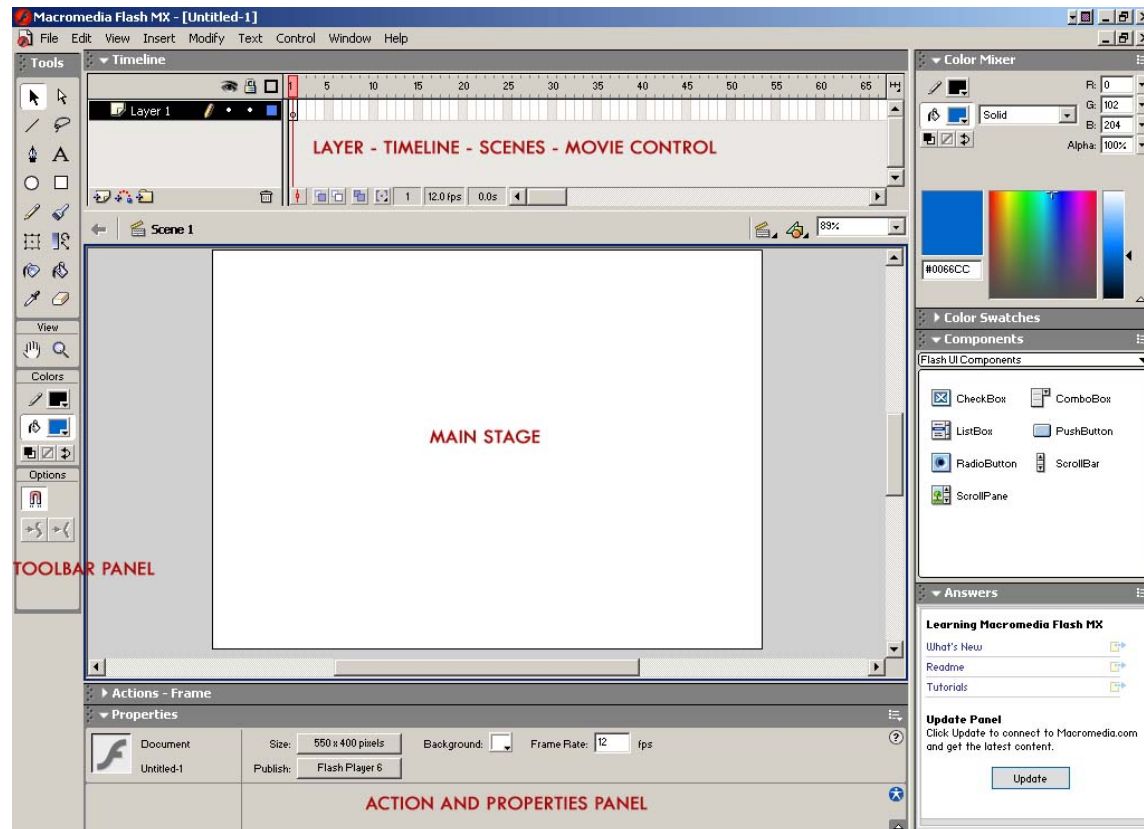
Macromedia Flash MX - [Untitled-1]

File Edit View Insert Modify Text Control Window Help

Tools

Timeline

Layer 1

5 10 15 20 25 30 35 40 45 50 55 60 65

LAYER - TIMELINE - SCENES - MOVIE CONTROL

1 12.0 fps 0.0s

Scene 1

89%

View

Colors

Options

TOOLBAR PANEL

MAIN STAGE

Actions - Frame

Properties

Document

Untitled-1

Size: 550 x 400 pixels

Publish: Flash Player 6

Background:

Frame Rate: 12 fps

ACTION AND PROPERTIES PANEL

Color Mixer

Solid

R: 0
G: 102
B: 204
Alpha: 100%

#0066CC

Color Swatches

Components

Flash UI Components

CheckBox
ComboBox
ListBox
PushButton
RadioButton
ScrollBar
ScrollPane

Answers

Learning Macromedia Flash MX

What's New
Readme
Tutorials

Update Panel
Click Update to connect to Macromedia.com and get the latest content.

Update